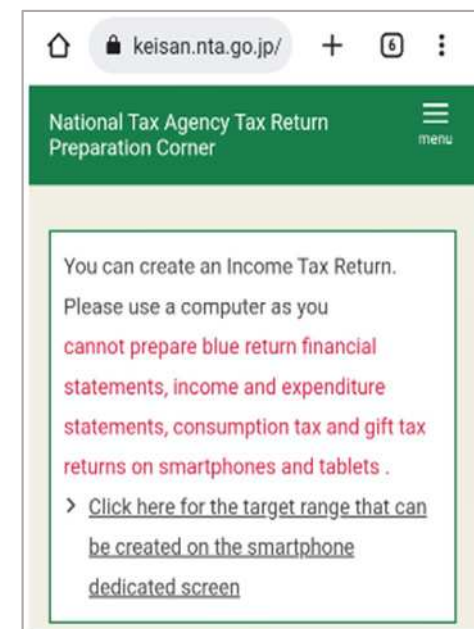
keisan.nta.go.jp/

6

National Tax Agency Tax Return Preparation Corner

menu

You can create an Income Tax Return. Please use a computer as you cannot prepare blue return financial statements, income and expenditure statements, consumption tax and gift tax returns on smartphones and tablets .

> Click here for the target range that can be created on the smartphone dedicated screen